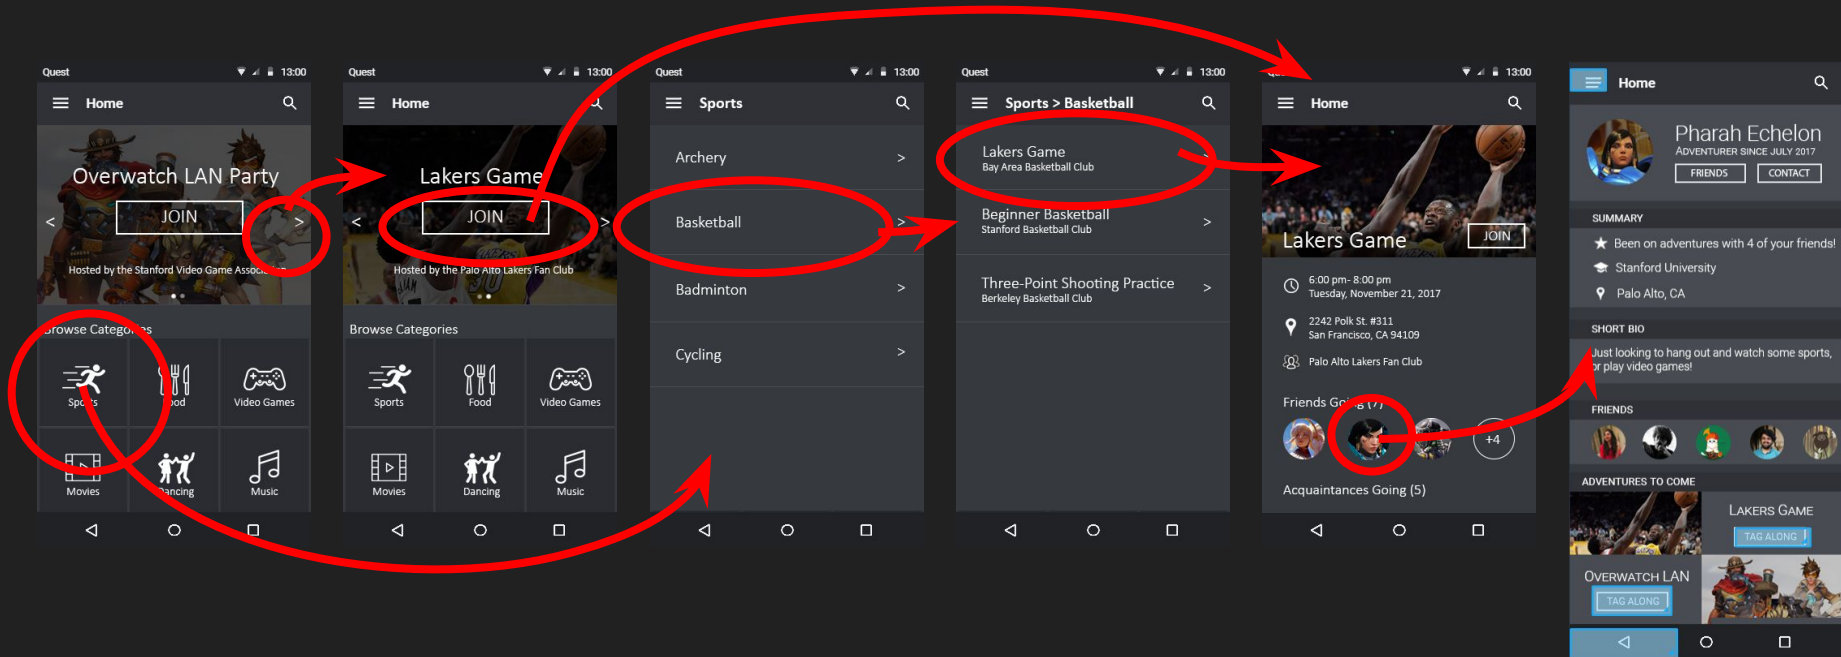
Quest 13:00
Home
Overwatch LAN Party
JOIN
<
>
Hosted by the Stanford Video Game Assoc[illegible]
Browse Categ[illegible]es
Sp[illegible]s
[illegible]od
Video Games
Movies
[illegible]ancing
Music

Quest 13:00
Home
Lakers Game
JOIN
<
>
Hosted by the Palo Alto Lakers Fan Club
Browse Categories
Sports
Food
Video Games
Movies
Dancing
Music

Quest 13:00
Sports
Archery >
Basketball >
Badminton >
Cycling >

Quest 13:00
Sports > Basketball
Lakers Game
Bay Area Basketball Club
Beginner Basketball >
Stanford Basketball Club
Three-Point Shooting Practice >
Berkeley Basketball Club

13:00
Home
Lakers Game
JOIN
6:00 pm- 8:00 pm
Tuesday, November 21, 2017
2242 Polk St. #311
San Francisco, CA 94109
Palo Alto Lakers Fan Club
Friends Go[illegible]s (7)
+4
Acquaintances Going (5)

Home
Pharah Echelon
ADVENTURER SINCE JULY 2017
FRIENDS
CONTACT
SUMMARY
Been on adventures with 4 of your friends!
Stanford University
Palo Alto, CA
SHORT BIO
Just looking to hang out and watch some sports, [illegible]r play video games!
FRIENDS
ADVENTURES TO COME
LAKERS GAME
TAG ALONG
OVERWATCH LAN
TAG ALONG